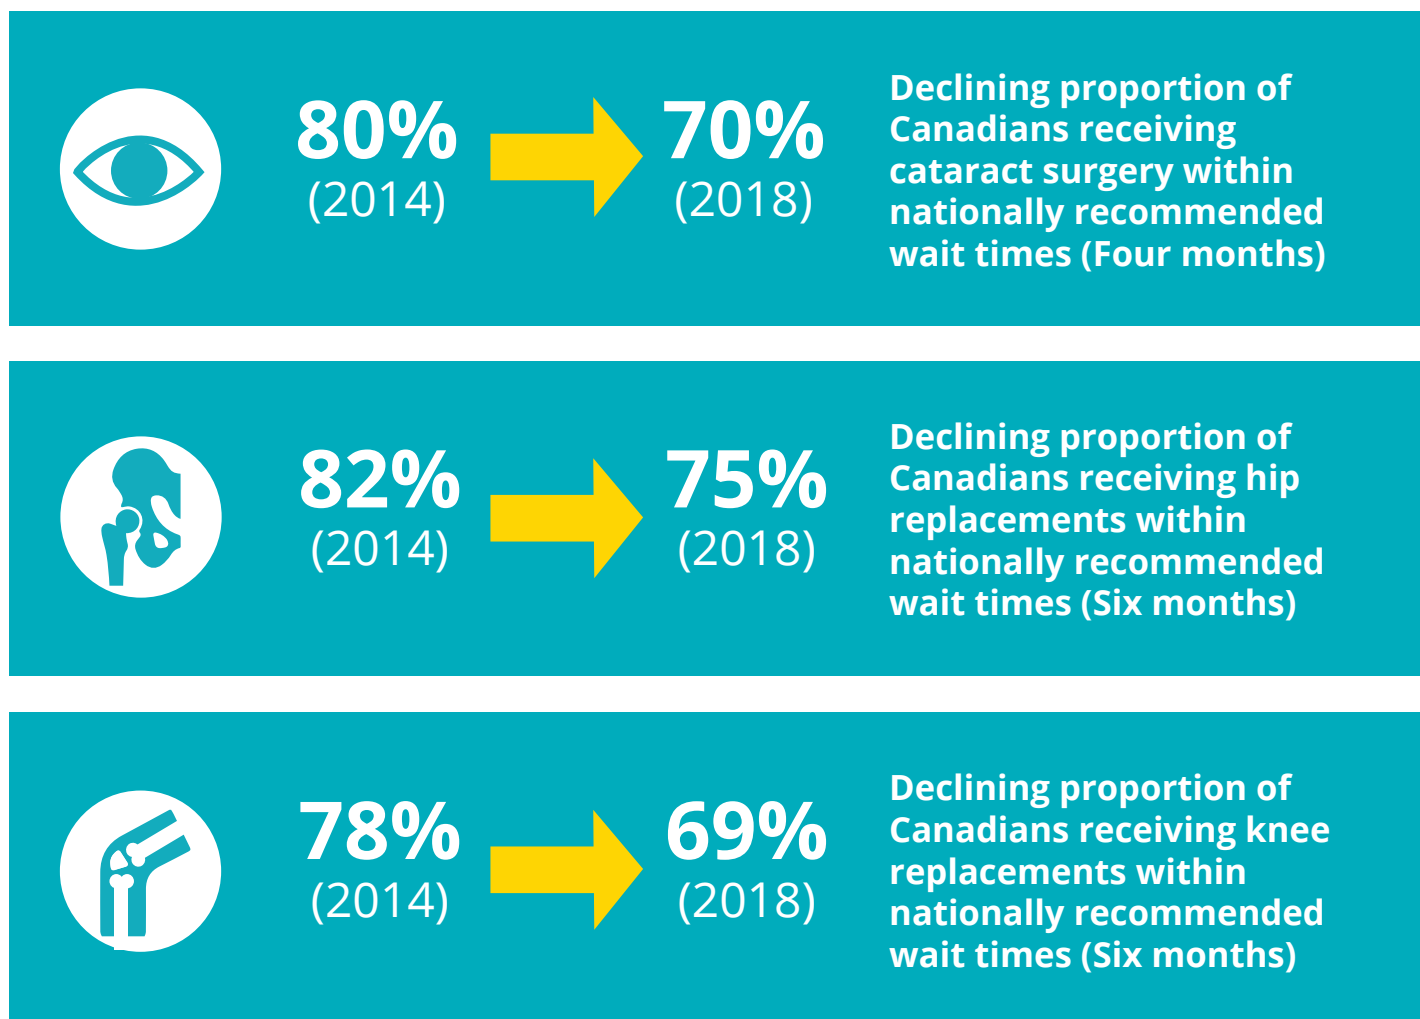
80%
(2014)

70%
(2018)

Declining proportion of Canadians receiving cataract surgery within nationally recommended wait times (Four months)

82%
(2014)

75%
(2018)

Declining proportion of Canadians receiving hip replacements within nationally recommended wait times (Six months)

78%
(2014)

69%
(2018)

Declining proportion of Canadians receiving knee replacements within nationally recommended wait times (Six months)